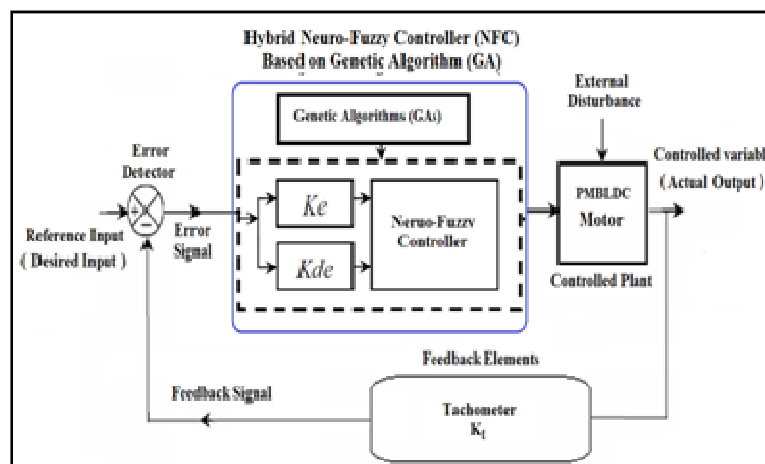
Hybrid Neuro-Fuzzy Controller (NFC)
Based on Genetic Algorithm (GA)

Genetic Algorithms (GAs)

External Disturbance

Error Detector

Controlled variabl
(Actual Output)

+
−

Ke

Neruo-Fuzzy Controller

PMBLDC Motor

Reference Input
(Desired Input)

Error Signal

Kde

Controlled Plant

Feedback Elements

Feedback Signal

Tachometer
$K_t$